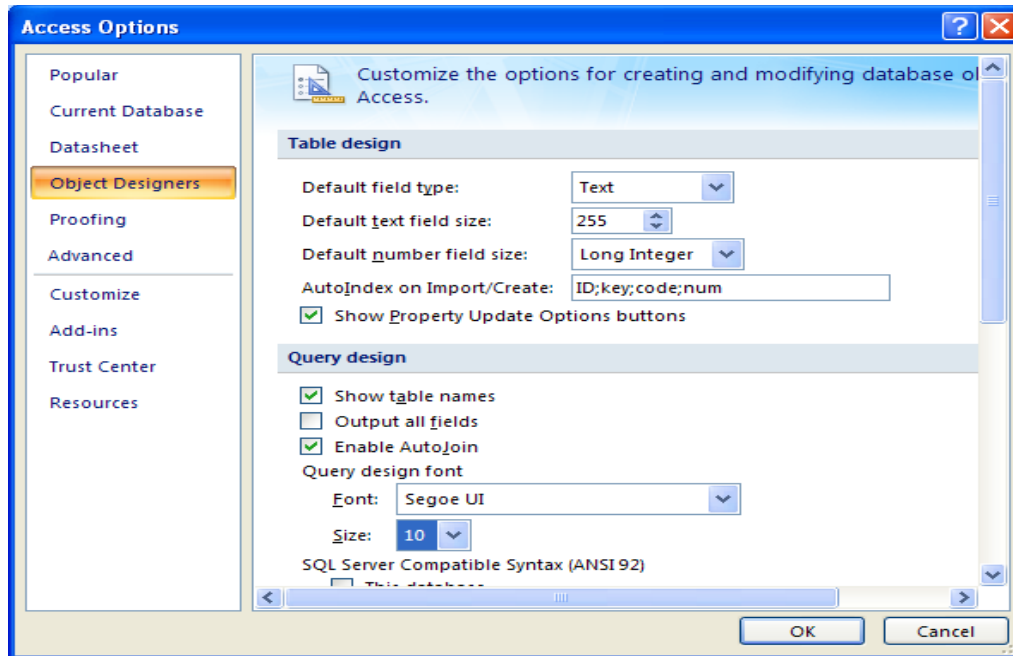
Access Options

Popular
Current Database
Datasheet
Object Designers
Proofing
Advanced
Customize
Add-ins
Trust Center
Resources

Customize the options for creating and modifying database o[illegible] Access.

Table design

Default field type: Text
Default text field size: 255
Default number field size: Long Integer
AutoIndex on Import/Create: ID;key;code;num
Show Property Update Options buttons

Query design

Show table names
Output all fields
Enable AutoJoin
Query design font
Font: Segoe UI
Size: 10
SQL Server Compatible Syntax (ANSI 92)
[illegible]

OK
Cancel